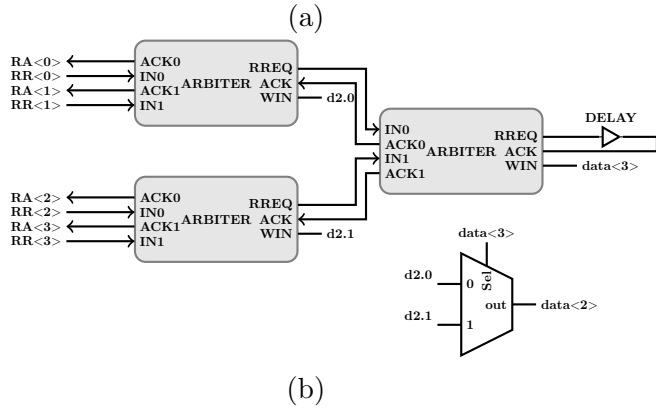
(a)

RA<0>
RR<0>
RA<1>
RR<1>

ACK0
IN0
ACK1
IN1
ARBITER
RREQ
ACK
WIN
d2.0

RA<2>
RR<2>
RA<3>
RR<3>

ACK0
IN0
ACK1
IN1
ARBITER
RREQ
ACK
WIN
d2.1

IN0
ACK0
IN1
ACK1
ARBITER
RREQ
ACK
WIN
DELAY
data<3>

data<3>
Sel
d2.0
0
out
data<2>
d2.1
1

(b)